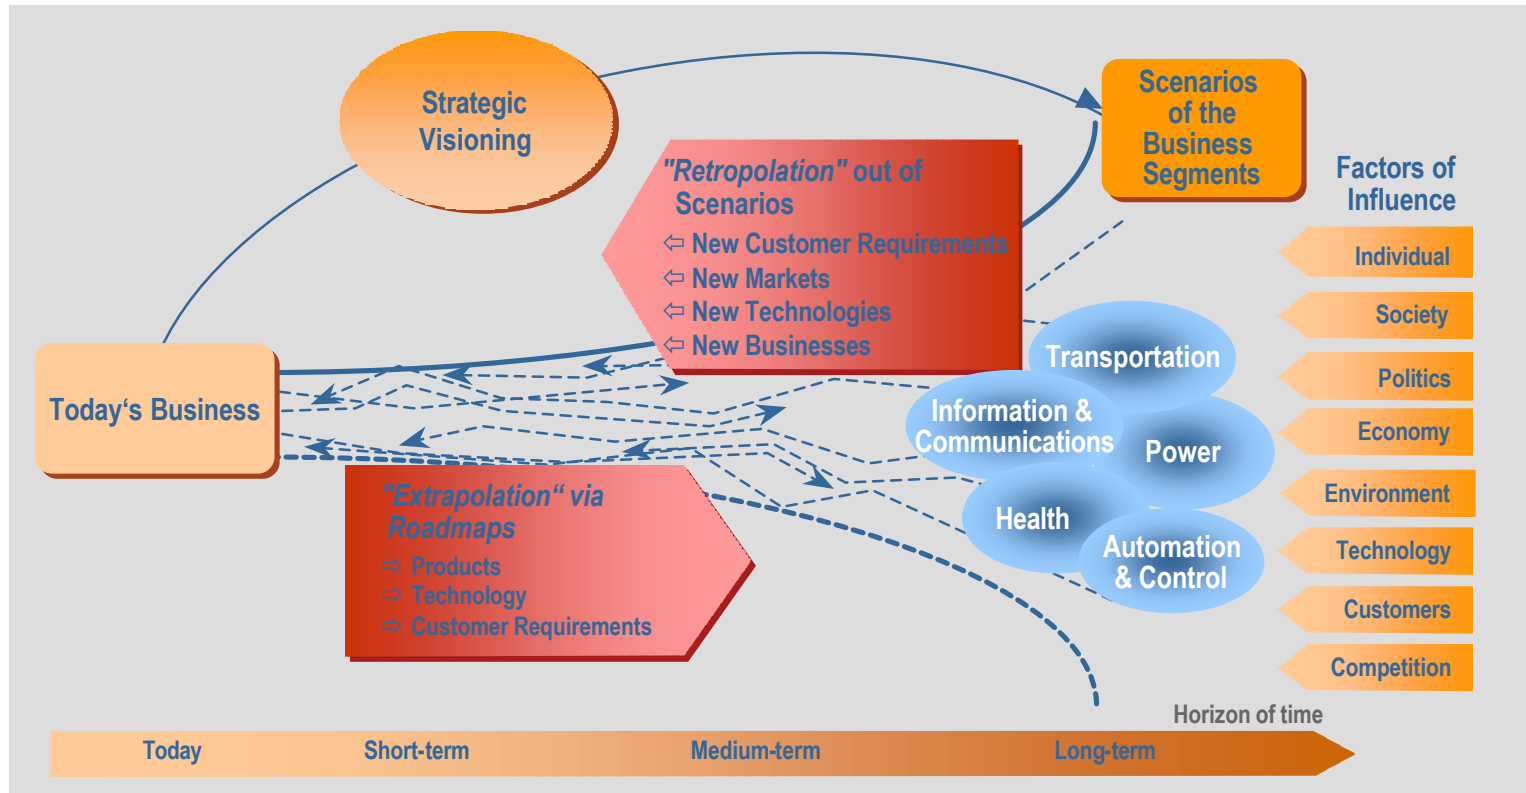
Strategic Visioning

Scenarios of the Business Segments

Factors of Influence

"Retropolation" out of Scenarios
⇦ New Customer Requirements
⇦ New Markets
⇦ New Technologies
⇦ New Businesses

Individual
Society
Politics
Economy
Environment
Technology
Customers
Competition

Today's Business

Transportation
Information & Communications
Power
Health
Automation & Control

"Extrapolation" via Roadmaps
⇨ Products
⇨ Technology
⇨ Customer Requirements

Horizon of time

Today
Short-term
Medium-term
Long-term